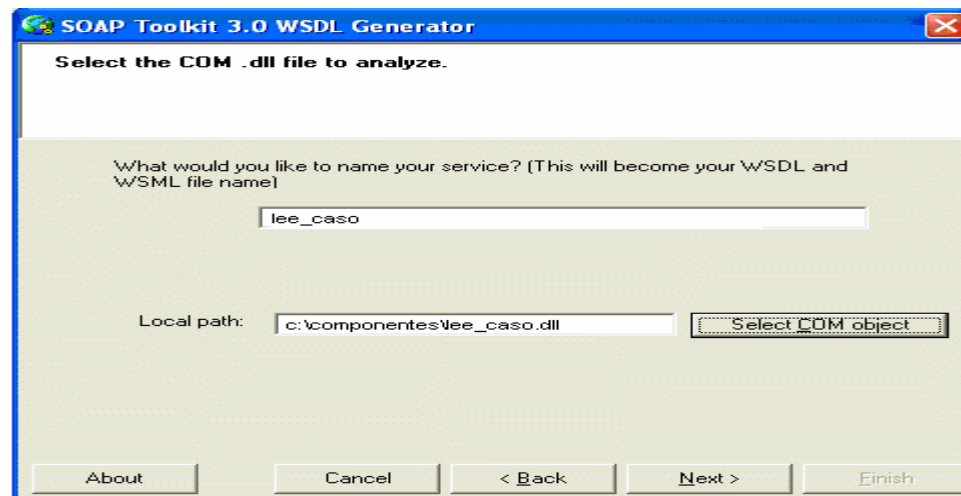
SOAP Toolkit 3.0 WSDL Generator

Select the COM .dll file to analyze.

What would you like to name your service? (This will become your WSDL and WSML file name)

lee_caso

Local path: c:\componentes\lee_caso.dll

Select COM object

About

Cancel

< Back

Next >

Finish